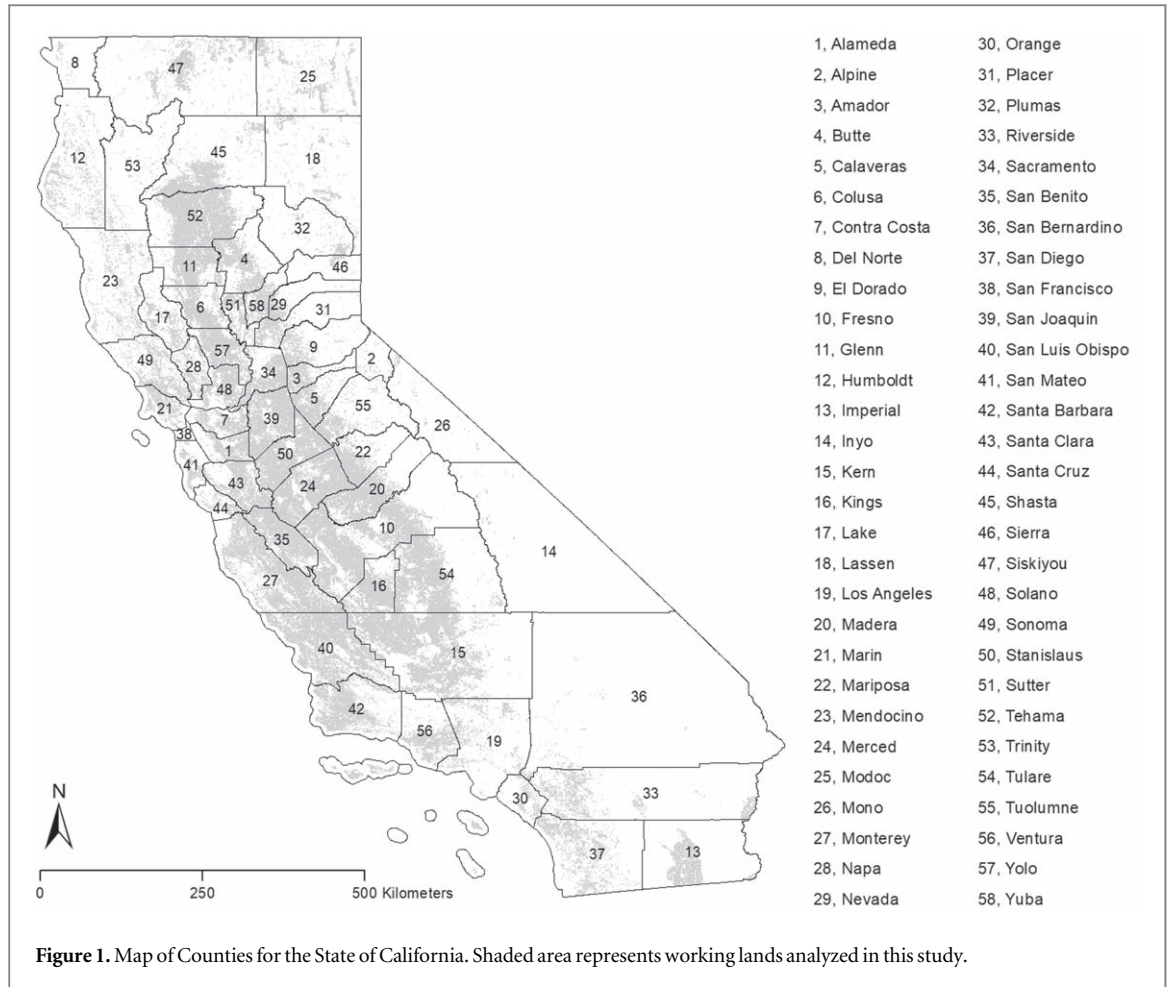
8
47
25
12
53
45
18
52
32
11
4
46
23
6
51
58
29
31
17
9
2
49
28
57
34
3
48
21
7
39
5
55
26
38
41
1
50
22
43
24
20
44
10
35
14
27
16
54
40
15
36
42
56
19
30
33
37
13

N

0
250
500 Kilometers

1, Alameda
2, Alpine
3, Amador
4, Butte
5, Calaveras
6, Colusa
7, Contra Costa
8, Del Norte
9, El Dorado
10, Fresno
11, Glenn
12, Humboldt
13, Imperial
14, Inyo
15, Kern
16, Kings
17, Lake
18, Lassen
19, Los Angeles
20, Madera
21, Marin
22, Mariposa
23, Mendocino
24, Merced
25, Modoc
26, Mono
27, Monterey
28, Napa
29, Nevada

30, Orange
31, Placer
32, Plumas
33, Riverside
34, Sacramento
35, San Benito
36, San Bernardino
37, San Diego
38, San Francisco
39, San Joaquin
40, San Luis Obispo
41, San Mateo
42, Santa Barbara
43, Santa Clara
44, Santa Cruz
45, Shasta
46, Sierra
47, Siskiyou
48, Solano
49, Sonoma
50, Stanislaus
51, Sutter
52, Tehama
53, Trinity
54, Tulare
55, Tuolumne
56, Ventura
57, Yolo
58, Yuba

**Figure 1.** Map of Counties for the State of California. Shaded area represents working lands analyzed in this study.